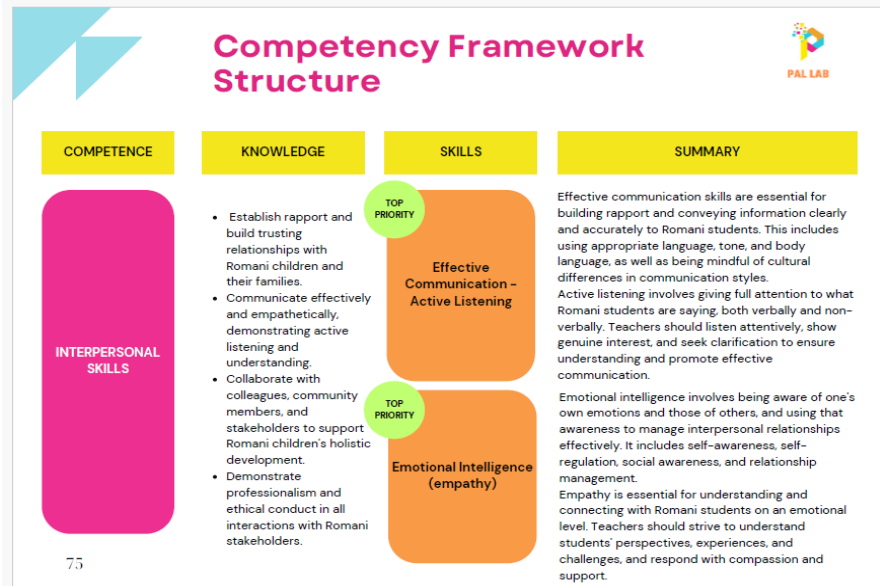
Competency Framework Structure

PAL LAB

| COMPETENCE | KNOWLEDGE | SKILLS | SUMMARY |
|---|---|---|---|
| INTERPERSONAL SKILLS | • Establish rapport and build trusting relationships with Romani children and their families. • Communicate effectively and empathetically, demonstrating active listening and understanding. • Collaborate with colleagues, community members, and stakeholders to support Romani children's holistic development. • Demonstrate professionalism and ethical conduct in all interactions with Romani stakeholders. | TOP PRIORITY Effective Communication - Active Listening | Effective communication skills are essential for building rapport and conveying information clearly and accurately to Romani students. This includes using appropriate language, tone, and body language, as well as being mindful of cultural differences in communication styles. Active listening involves giving full attention to what Romani students are saying, both verbally and non-verbally. Teachers should listen attentively, show genuine interest, and seek clarification to ensure understanding and promote effective communication. |
| | | TOP PRIORITY Emotional Intelligence (empathy) | Emotional intelligence involves being aware of one's own emotions and those of others, and using that awareness to manage interpersonal relationships effectively. It includes self-awareness, self-regulation, social awareness, and relationship management. Empathy is essential for understanding and connecting with Romani students on an emotional level. Teachers should strive to understand students' perspectives, experiences, and challenges, and respond with compassion and support. |

75